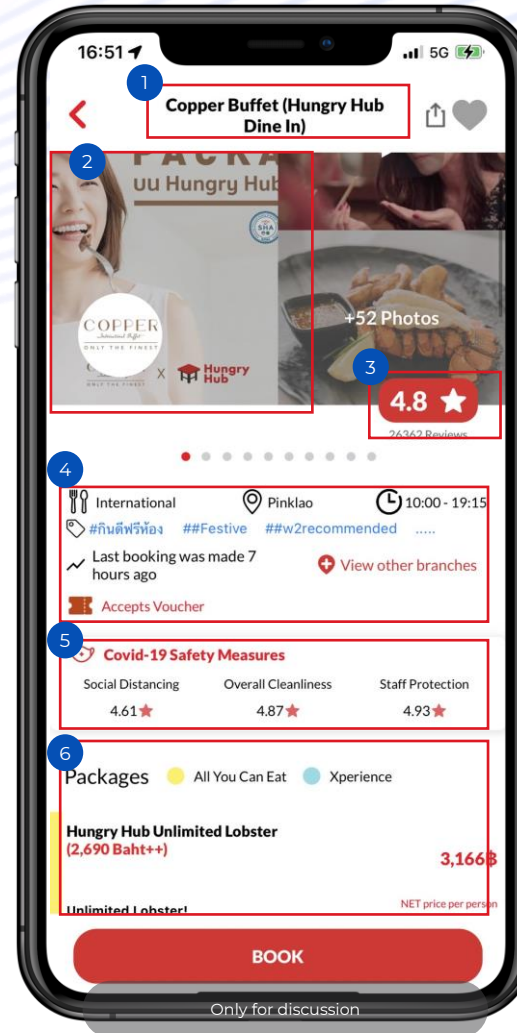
16:51 5G

1

Copper Buffet (Hungry Hub Dine In)

2

PACKA

บน Hungry Hub

COPPER

ONLY THE FINEST

X Hungry Hub

+52 Photos

3

4.8

26362 Reviews

4

International Pinklao 10:00 - 19:15

#กินดีฟรีห้อง ##Festive ##w2recommended .....

Last booking was made 7 hours ago

View other branches

Accepts Voucher

5

Covid-19 Safety Measures

Social Distancing 4.61

Overall Cleanliness 4.87

Staff Protection 4.93

6

Packages All You Can Eat Xperience

Hungry Hub Unlimited Lobster
(2,690 Baht++)

3,166฿

NET price per person

Unlimited Lobster!

BOOK

Only for discussion